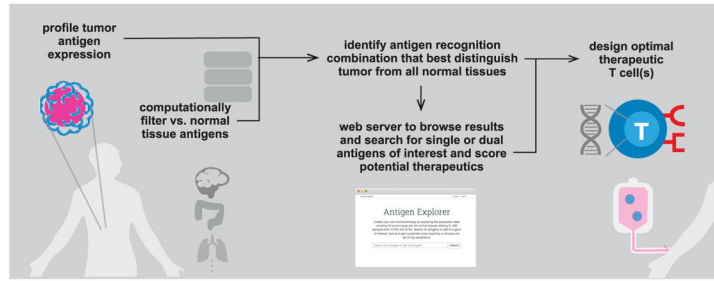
profile tumor antigen expression

computationally filter vs. normal tissue antigens

identify antigen recognition combination that best distinguish tumor from all normal tissues

web server to browse results and search for single or dual antigens of interest and score potential therapeutics

design optimal therapeutic T cell(s)

T

Antigen Explorer

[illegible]

Search